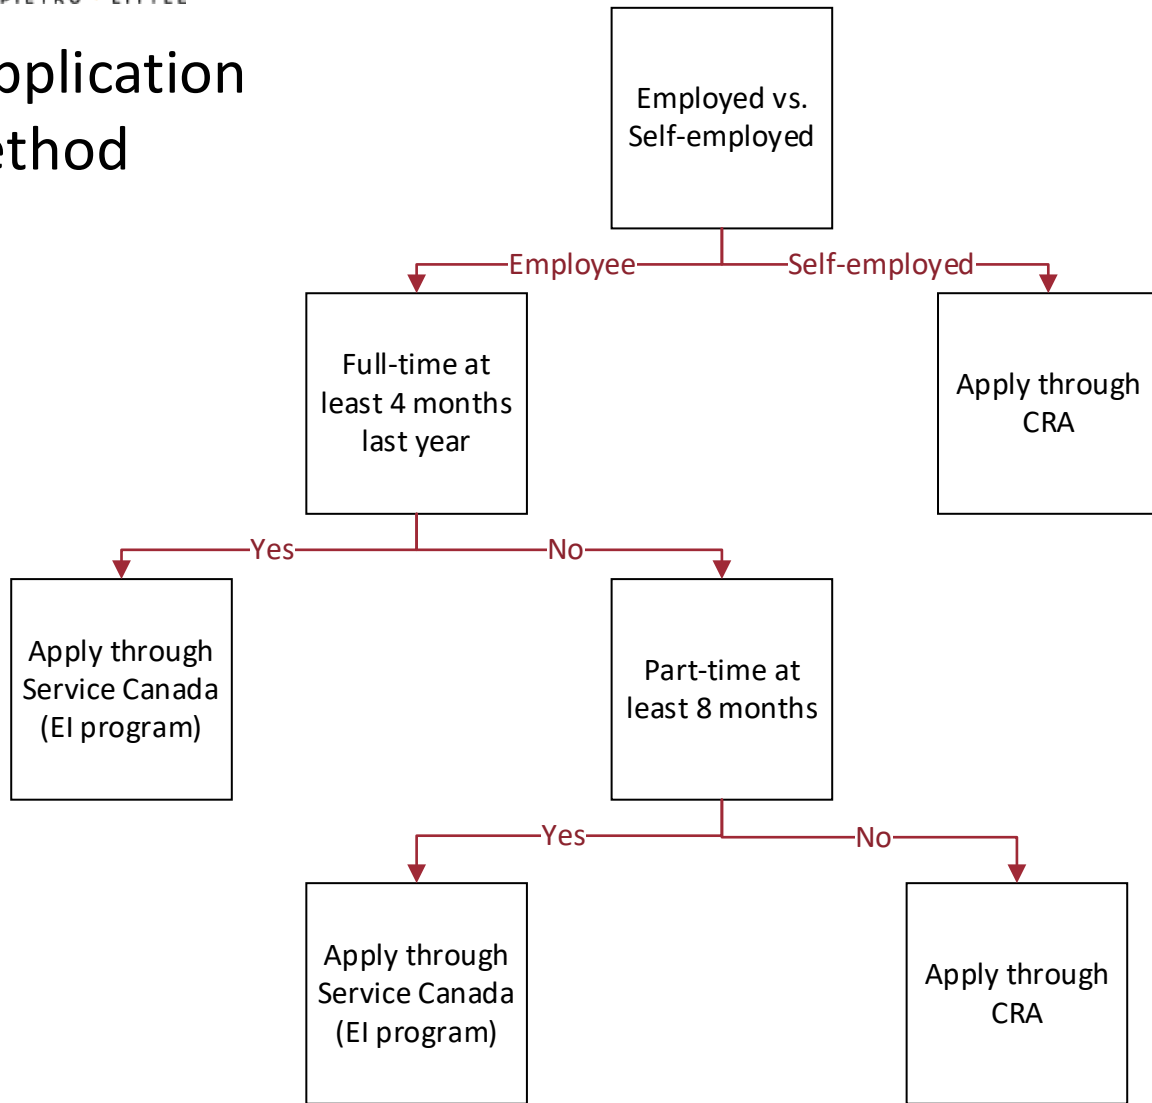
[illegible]

pplication
ethod

Employed vs. Self-employed

Employee

Self-employed

Full-time at least 4 months last year

Apply through CRA

Yes

No

Apply through Service Canada (EI program)

Part-time at least 8 months

Yes

No

Apply through Service Canada (EI program)

Apply through CRA